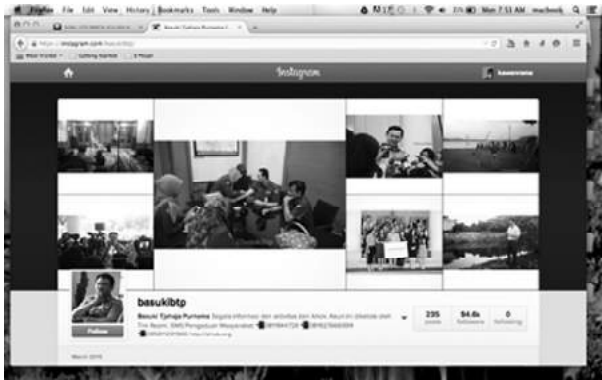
Firefox File Edit View History Bookmarks Tools Window Help

Mon 7:51 AM macbook

Basuki Tjahaja Purnama

https://instagram.com/basukibtp

Most Visited Getting Started

Instagram

basukibtp

Basuki Tjahaja Purnama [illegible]

Follow

235 posts

94.6k followers

0 following

March 2015